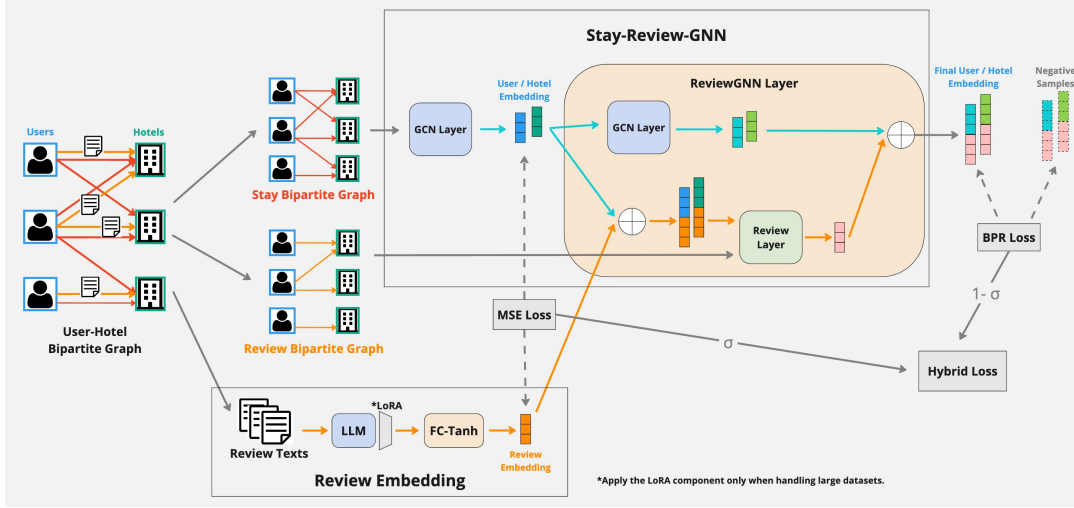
Users

Hotels

User-Hotel Bipartite Graph

Stay Bipartite Graph

Review Bipartite Graph

Stay-Review-GNN

GCN Layer

User / Hotel Embedding

ReviewGNN Layer

GCN Layer

Review Layer

Final User / Hotel Embedding

Negative Samples

BPR Loss

1- σ

σ

MSE Loss

Hybrid Loss

Review Texts

LLM

*LoRA

FC-Tanh

Review Embedding

Review Embedding

*Apply the LoRA component only when handling large datasets.